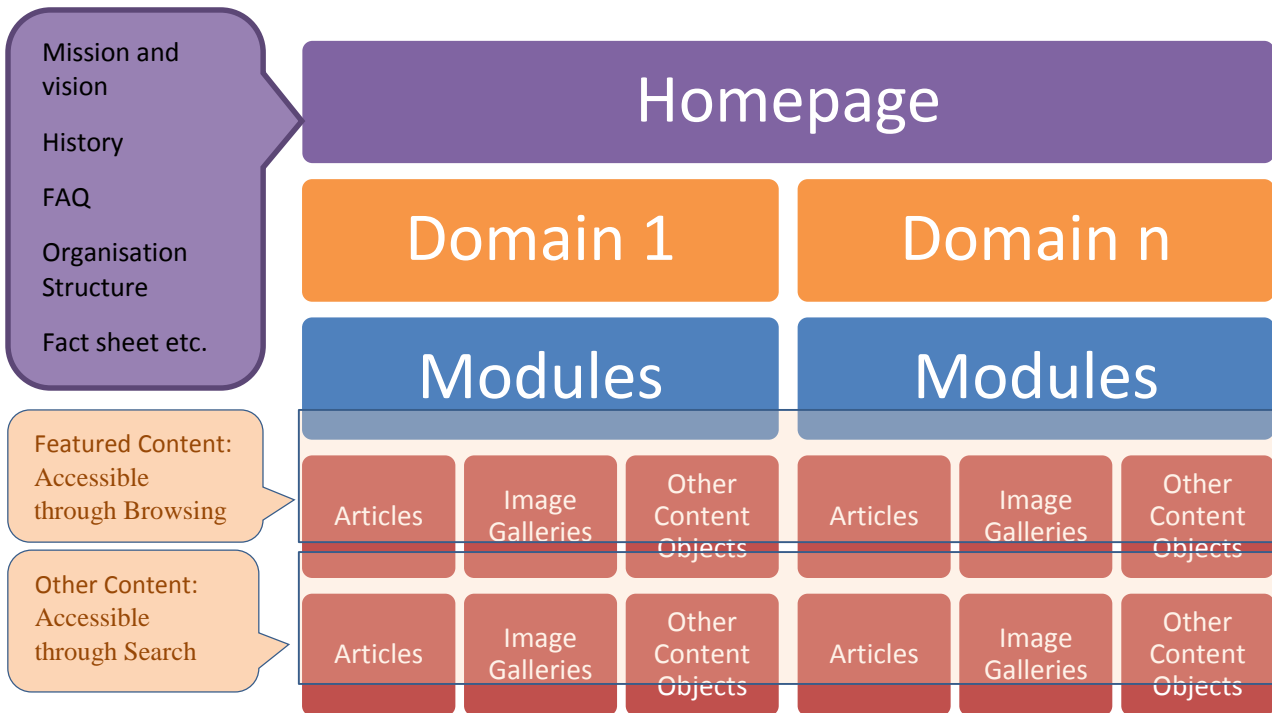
Mission and vision

History

FAQ

Organisation Structure

Fact sheet etc.

Homepage

Domain 1

Domain n

Modules

Modules

Featured Content: Accessible through Browsing

Articles

Image Galleries

Other Content Objects

Articles

Image Galleries

Other Content Objects

Other Content: Accessible through Search

Articles

Image Galleries

Other Content Objects

Articles

Image Galleries

Other Content Objects